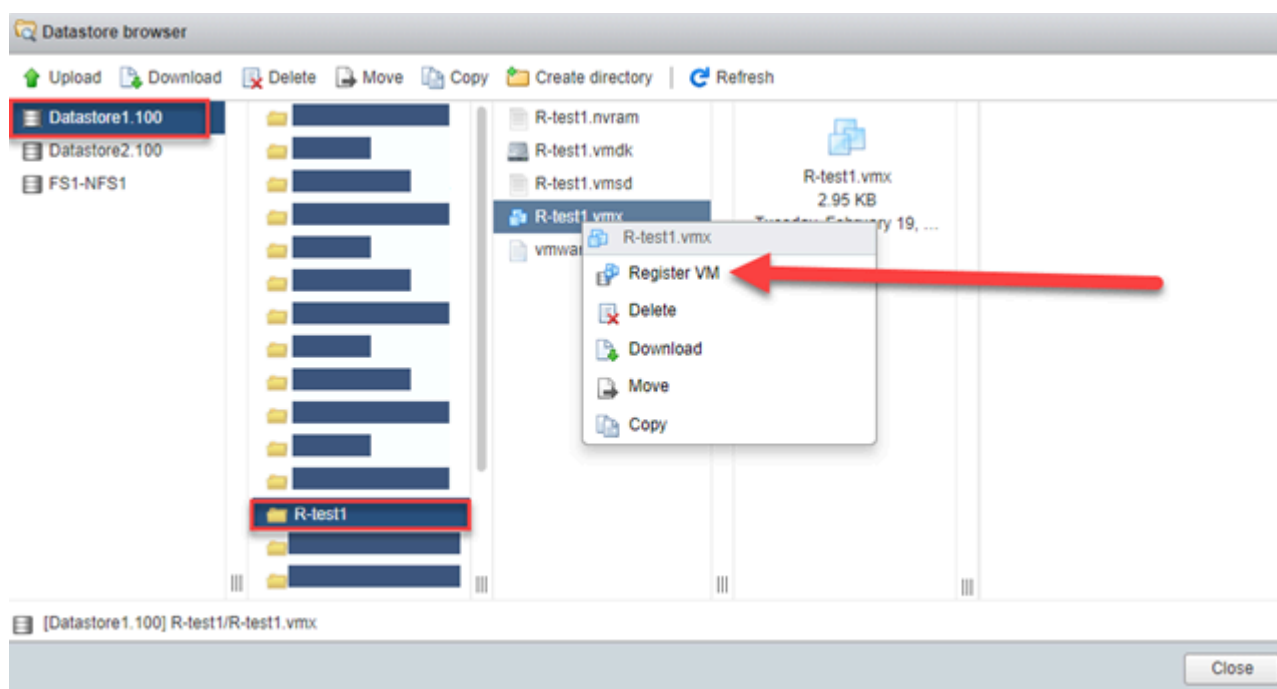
Datastore browser

Upload Download Delete Move Copy Create directory Refresh

Datastore1.100
Datastore2.100
FS1-NFS1

R-test1

R-test1.nvram
R-test1.vmdk
R-test1.vmsd
R-test1.vmx
vmwar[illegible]

R-test1.vmx
2.95 KB
Tuesday, February 19, ...

R-test1.vmx
Register VM
Delete
Download
Move
Copy

[Datastore1.100] R-test1/R-test1.vmx

Close